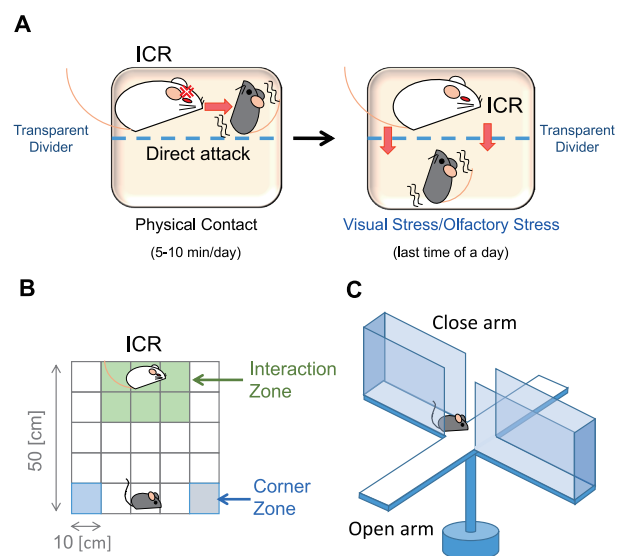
A

ICR

Transparent Divider

Direct attack

Physical Contact

(5-10 min/day)

ICR

Transparent Divider

Visual Stress/Olfactory Stress

(last time of a day)

B

ICR

Interaction Zone

50 [cm]

Corner Zone

10 [cm]

C

Close arm

Open arm